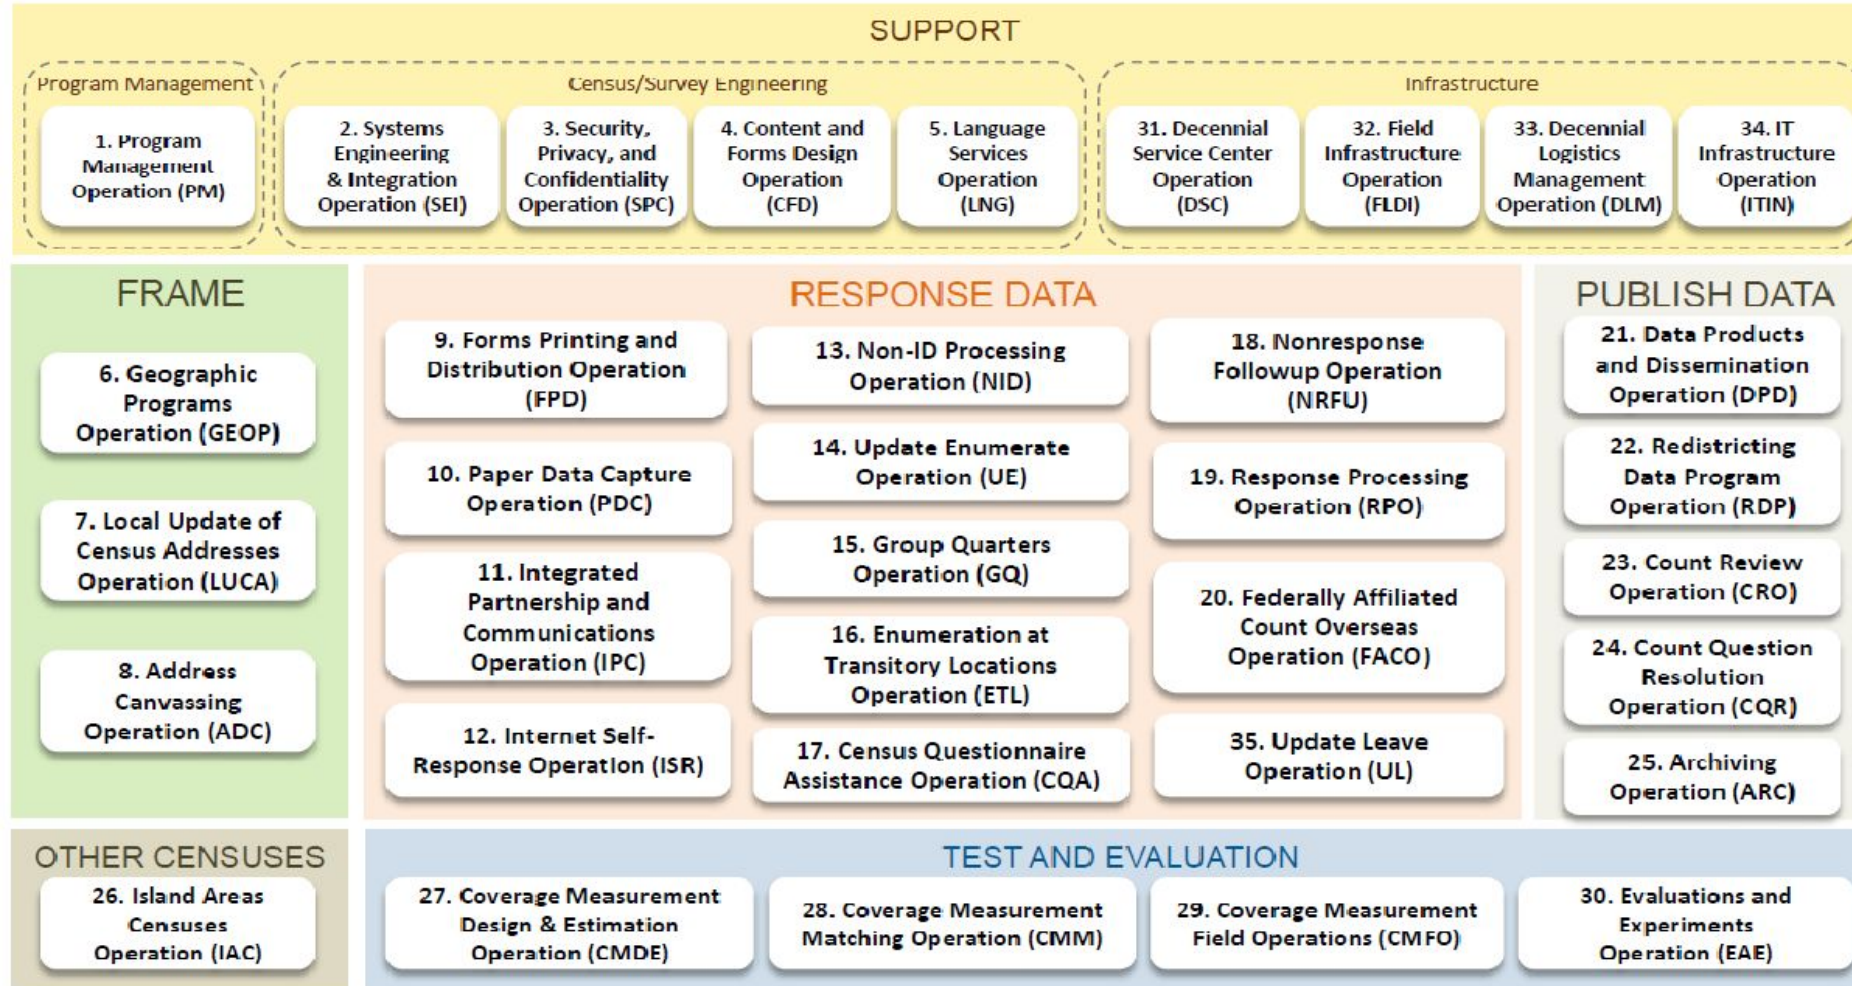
SUPPORT

Program Management

1. Program Management Operation (PM)

Census/Survey Engineering

2. Systems Engineering & Integration Operation (SEI)

3. Security, Privacy, and Confidentiality Operation (SPC)

4. Content and Forms Design Operation (CFD)

5. Language Services Operation (LNG)

Infrastructure

31. Decennial Service Center Operation (DSC)

32. Field Infrastructure Operation (FLDI)

33. Decennial Logistics Management Operation (DLM)

34. IT Infrastructure Operation (ITIN)

FRAME

6. Geographic Programs Operation (GEOP)

7. Local Update of Census Addresses Operation (LUCA)

8. Address Canvassing Operation (ADC)

RESPONSE DATA

9. Forms Printing and Distribution Operation (FPD)

10. Paper Data Capture Operation (PDC)

11. Integrated Partnership and Communications Operation (IPC)

12. Internet Self-Response Operation (ISR)

13. Non-ID Processing Operation (NID)

14. Update Enumerate Operation (UE)

15. Group Quarters Operation (GQ)

16. Enumeration at Transitory Locations Operation (ETL)

17. Census Questionnaire Assistance Operation (CQA)

18. Nonresponse Followup Operation (NRFU)

19. Response Processing Operation (RPO)

20. Federally Affiliated Count Overseas Operation (FACO)

35. Update Leave Operation (UL)

PUBLISH DATA

21. Data Products and Dissemination Operation (DPD)

22. Redistricting Data Program Operation (RDP)

23. Count Review Operation (CRO)

24. Count Question Resolution Operation (CQR)

25. Archiving Operation (ARC)

OTHER CENSUSES

26. Island Areas Censuses Operation (IAC)

TEST AND EVALUATION

27. Coverage Measurement Design & Estimation Operation (CMDE)

28. Coverage Measurement Matching Operation (CMM)

29. Coverage Measurement Field Operations (CMFO)

30. Evaluations and Experiments Operation (EAE)